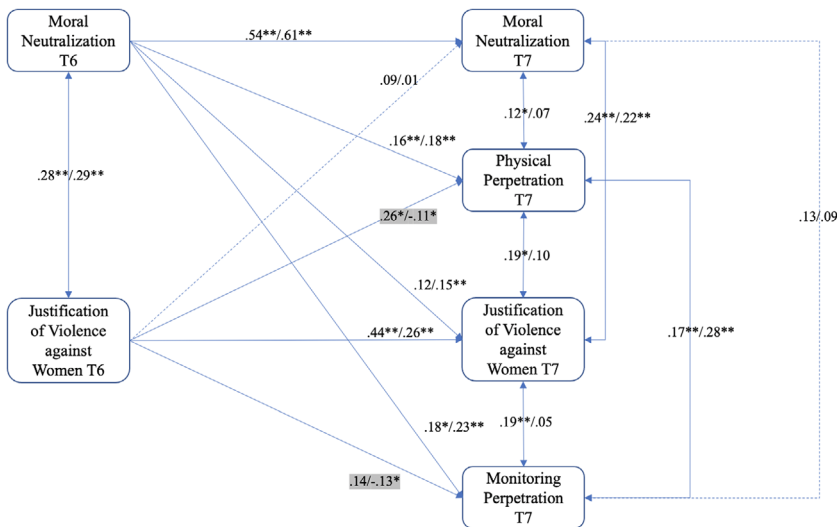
Moral Neutralization T6

.54**/.61**

Moral Neutralization T7

.09/.01

.12*/.07

.24**/.22**

.16**/.18**

.28**/.29**

Physical Perpetration T7

.26*/-.11*

.19*/.10

.13/.09

.12/.15**

Justification of Violence against Women T6

.44**/.26**

Justification of Violence against Women T7

.17**/.28**

.18*/.23**

.19**/.05

.14/-.13*

Monitoring Perpetration T7